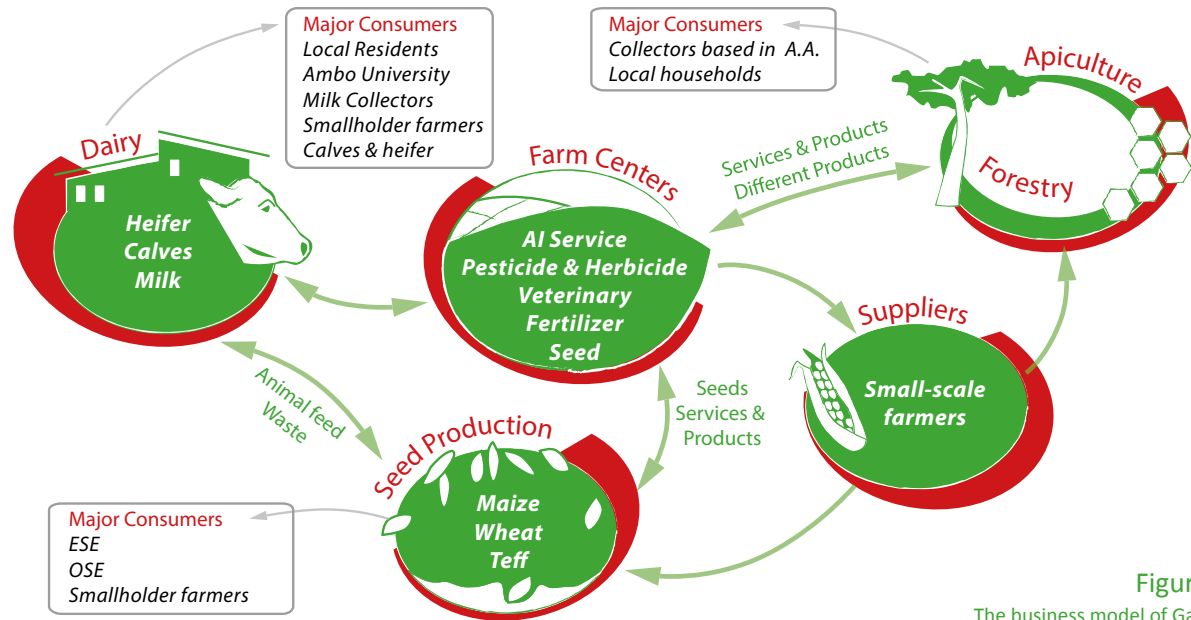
Major Consumers
Local Residents
Ambo University
Milk Collectors
Smallholder farmers
Calves & heifer

Major Consumers
Collectors based in A.A.
Local households

Apiculture

Dairy

Heifer
Calves
Milk

Farm Centers

AI Service
Pesticide & Herbicide
Veterinary
Fertilizer
Seed

Services & Products
Different Products

Forestry

Suppliers

Small-scale farmers

Animal feed
Waste

Seeds
Services &
Products

Seed Production

Maize
Wheat
Teff

Major Consumers
ESE
OSE
Smallholder farmers

Figur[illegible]
The business model of Ga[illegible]